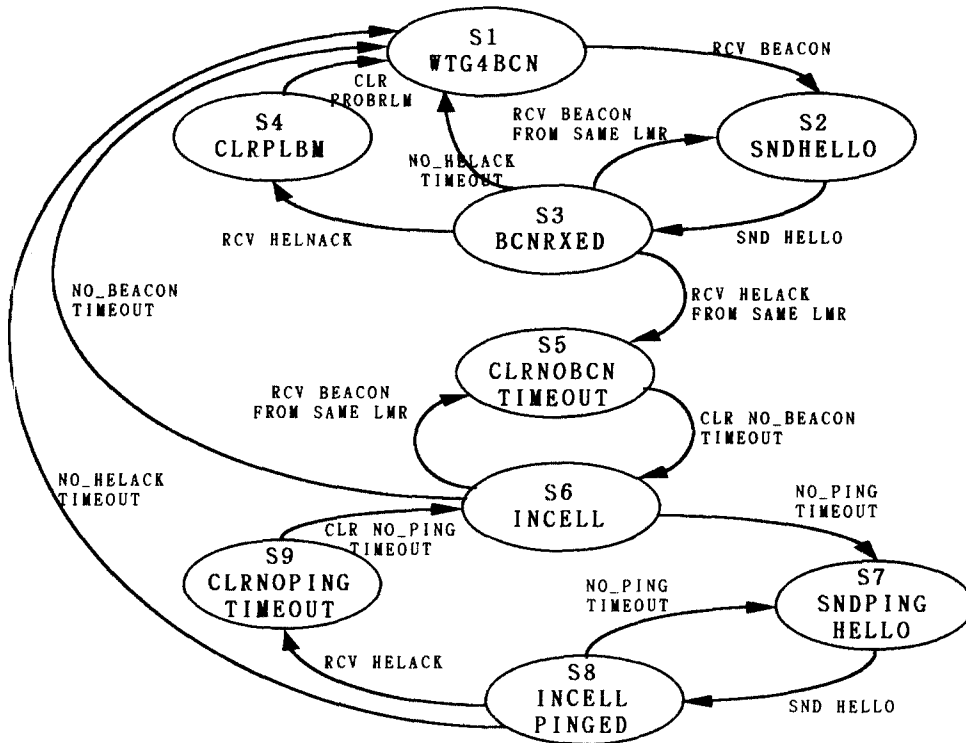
S1
WTG4BCN

RCV BEACON

CLR
PROBRLM

S4
CLRPLBM

RCV BEACON
FROM SAME LMR

S2
SNDHELLO

NO_HELACK
TIMEOUT

S3
BCNRXED

RCV HELNACK

SND HELLO

NO_BEACON
TIMEOUT

RCV HELACK
FROM SAME LMR

S5
CLRNOBCN
TIMEOUT

RCV BEACON
FROM SAME LMR

CLR NO_BEACON
TIMEOUT

NO_HELACK
TIMEOUT

S6
INCELL

NO_PING
TIMEOUT

CLR NO_PING
TIMEOUT

S9
CLRNOPING
TIMEOUT

NO_PING
TIMEOUT

S7
SNDPING
HELLO

RCV HELACK

S8
INCELL
PINGED

SND HELLO